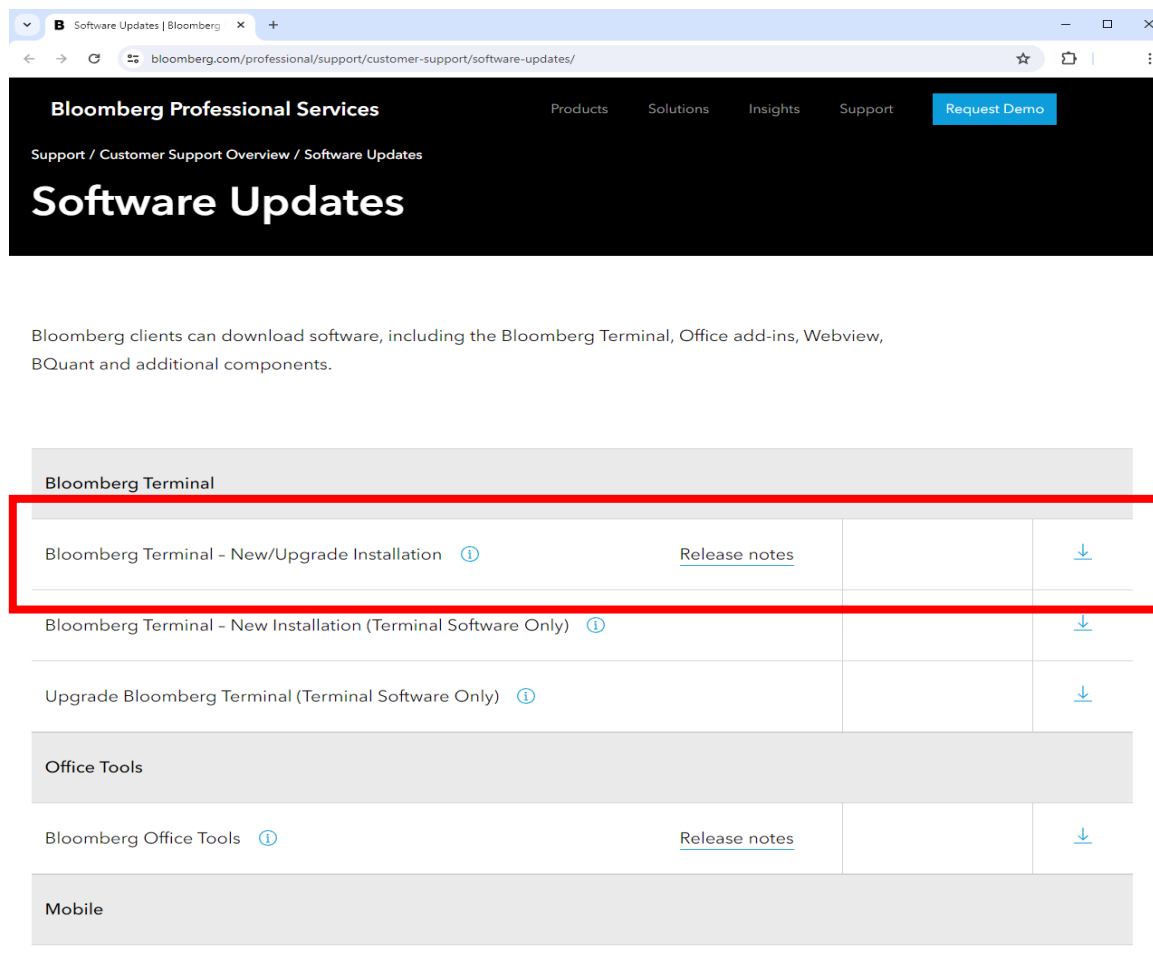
Software Updates | Bloomberg

bloomberg.com/professional/support/customer-support/software-updates/

Bloomberg Professional Services

Products Solutions Insights Support Request Demo

Support / Customer Support Overview / Software Updates

Software Updates

Bloomberg clients can download software, including the Bloomberg Terminal, Office add-ins, Webview, BQuant and additional components.

| Bloomberg Terminal | | | |
|---|---|---|---|
| Bloomberg Terminal – New/Upgrade Installation | Release notes | | |
| Bloomberg Terminal – New Installation (Terminal Software Only) | | | |
| Upgrade Bloomberg Terminal (Terminal Software Only) | | | |
| Office Tools | | | |
| Bloomberg Office Tools | Release notes | | |
| Mobile | | | |